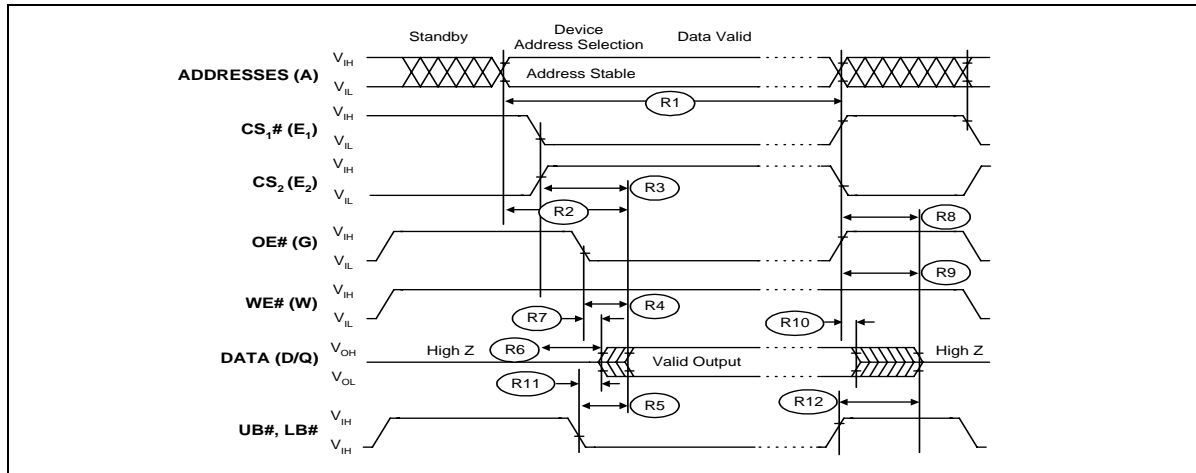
Standby

Device Address Selection

Data Valid

ADDRESSES (A)

$V_{IH}$

$V_{IL}$

Address Stable

R1

$CS_1$# ($E_1$)

$V_{IH}$

$V_{IL}$

$CS_2$ ($E_2$)

$V_{IH}$

$V_{IL}$

R3

R2

R8

OE# (G)

$V_{IH}$

$V_{IL}$

R9

WE# (W)

$V_{IH}$

$V_{IL}$

R7

R4

R10

DATA (D/Q)

$V_{OH}$

$V_{OL}$

High Z

R6

Valid Output

High Z

R11

R5

R12

UB#, LB#

$V_{IH}$

$V_{IH}$